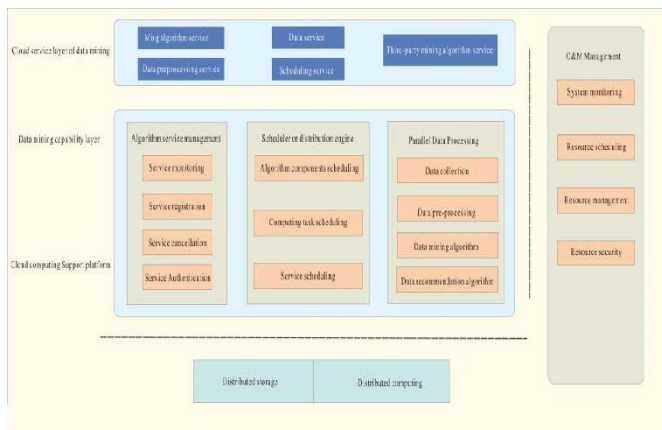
Cloud service layer of data mining

Ming algorithm service

Data service

Third-party mining algorithm service

Data preprocessing service

Scheduling service

Data mining capability layer

Algorithm service management

Service monitoring

Service registration

Service cancellation

Service Authentication

Scheduler or distribution engine

Algorithm components scheduling

Computing task scheduling

Service scheduling

Parallel Data Processing

Data collection

Data pre-processing

Data mining algorithms

Data recommendation algorithm

Cloud computing Support platform

Distributed storage

Distributed computing

O&M Management

System monitoring

Resource scheduling

Resource management

Resource security